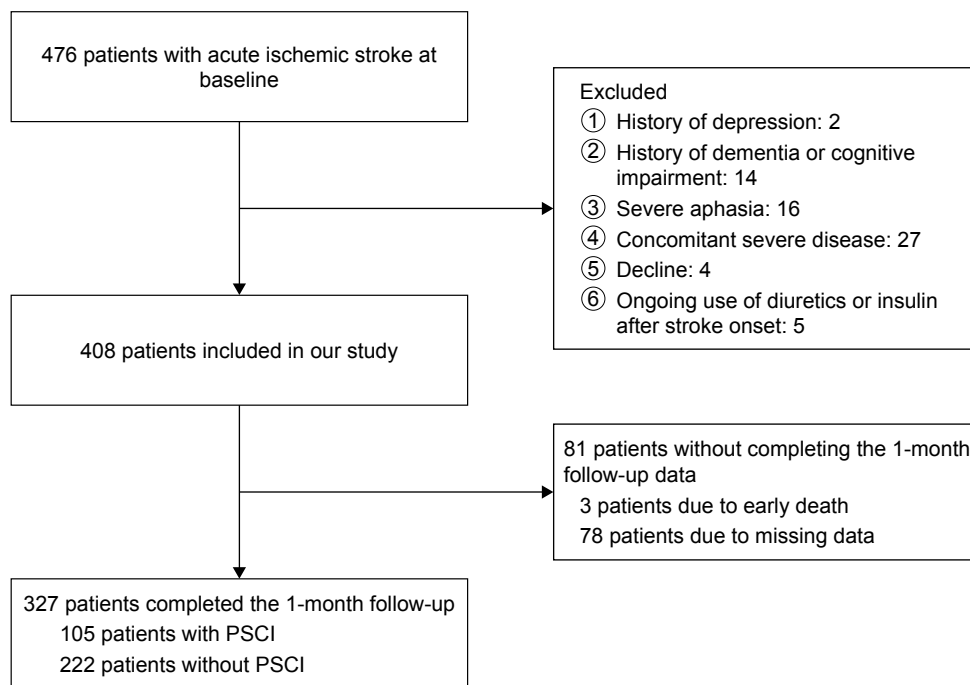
476 patients with acute ischemic stroke at baseline

Excluded
① History of depression: 2
② History of dementia or cognitive impairment: 14
③ Severe aphasia: 16
④ Concomitant severe disease: 27
⑤ Decline: 4
⑥ Ongoing use of diuretics or insulin after stroke onset: 5

408 patients included in our study

81 patients without completing the 1-month follow-up data
3 patients due to early death
78 patients due to missing data

327 patients completed the 1-month follow-up
105 patients with PSCI
222 patients without PSCI